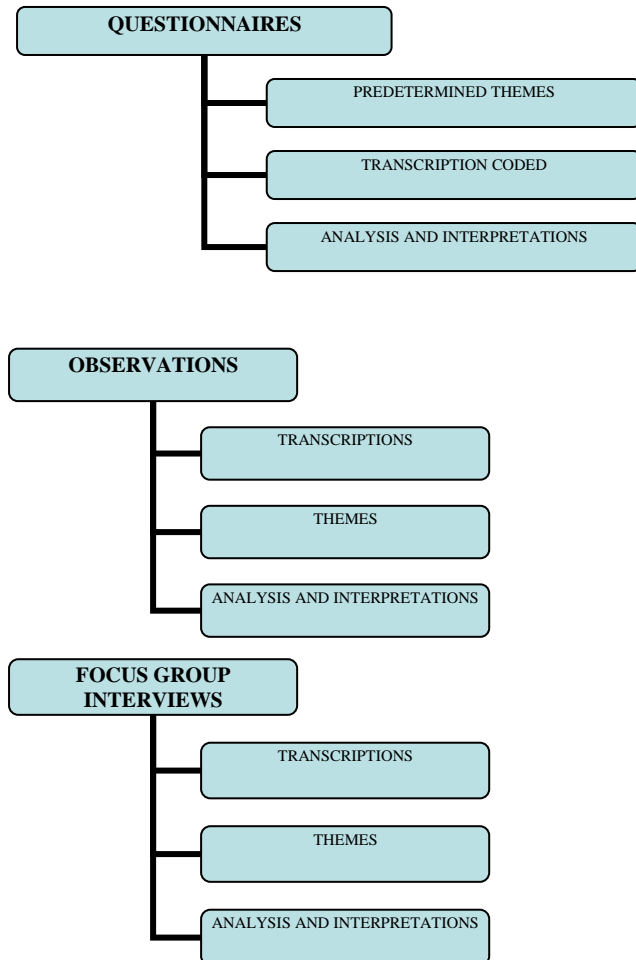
QUESTIONNAIRES

PREDETERMINED THEMES

TRANSCRIPTION CODED

ANALYSIS AND INTERPRETATIONS

OBSERVATIONS

TRANSCRIPTIONS

THEMES

ANALYSIS AND INTERPRETATIONS

FOCUS GROUP INTERVIEWS

TRANSCRIPTIONS

THEMES

ANALYSIS AND INTERPRETATIONS